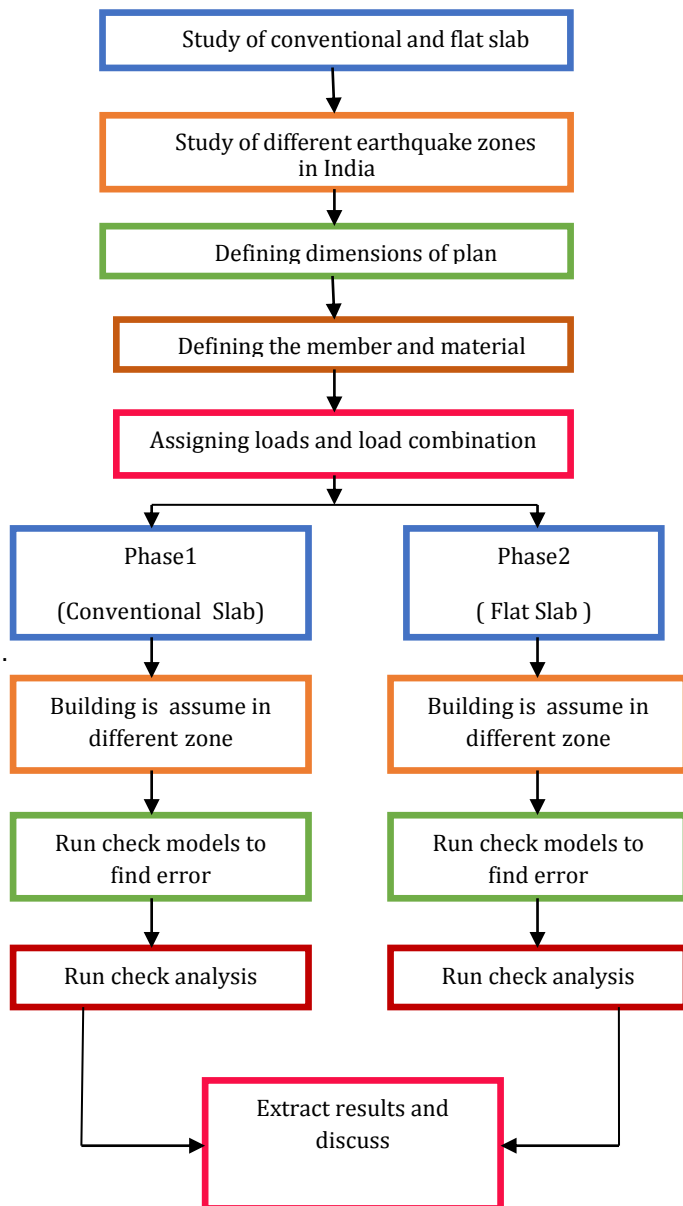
Study of conventional and flat slab

Study of different earthquake zones in India

Defining dimensions of plan

Defining the member and material

Assigning loads and load combination

Phase1

(Conventional Slab)

Phase2

( Flat Slab )

Building is assume in different zone

Building is assume in different zone

Run check models to find error

Run check models to find error

Run check analysis

Run check analysis

Extract results and discuss